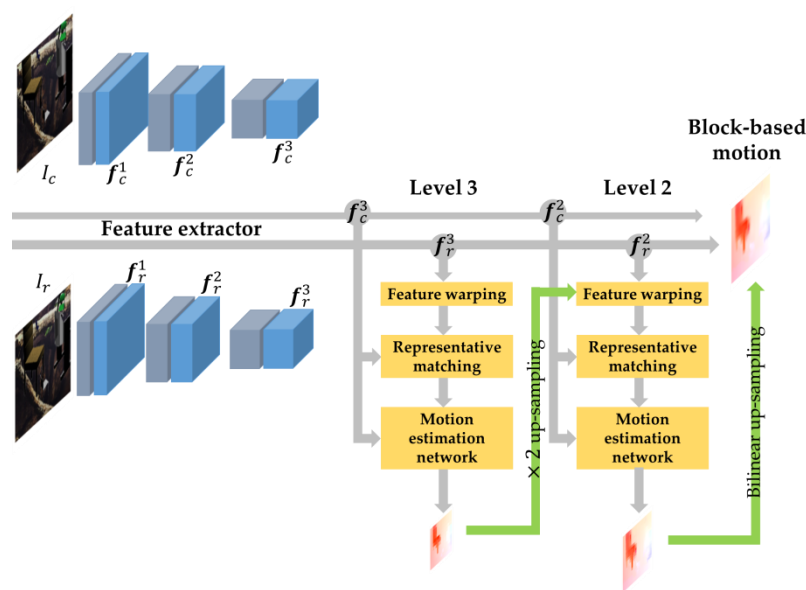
$I_c$

$\boldsymbol{f}_c^1$

$\boldsymbol{f}_c^2$

$\boldsymbol{f}_c^3$

Block-based motion

Level 3

Level 2

$\boldsymbol{f}_c^3$

$\boldsymbol{f}_c^2$

Feature extractor

$\boldsymbol{f}_r^3$

$\boldsymbol{f}_r^2$

$I_r$

$\boldsymbol{f}_r^1$

$\boldsymbol{f}_r^2$

$\boldsymbol{f}_r^3$

Feature warping

Representative matching

Motion estimation network

× 2 up-sampling

Feature warping

Representative matching

Motion estimation network

Bilinear up-sampling